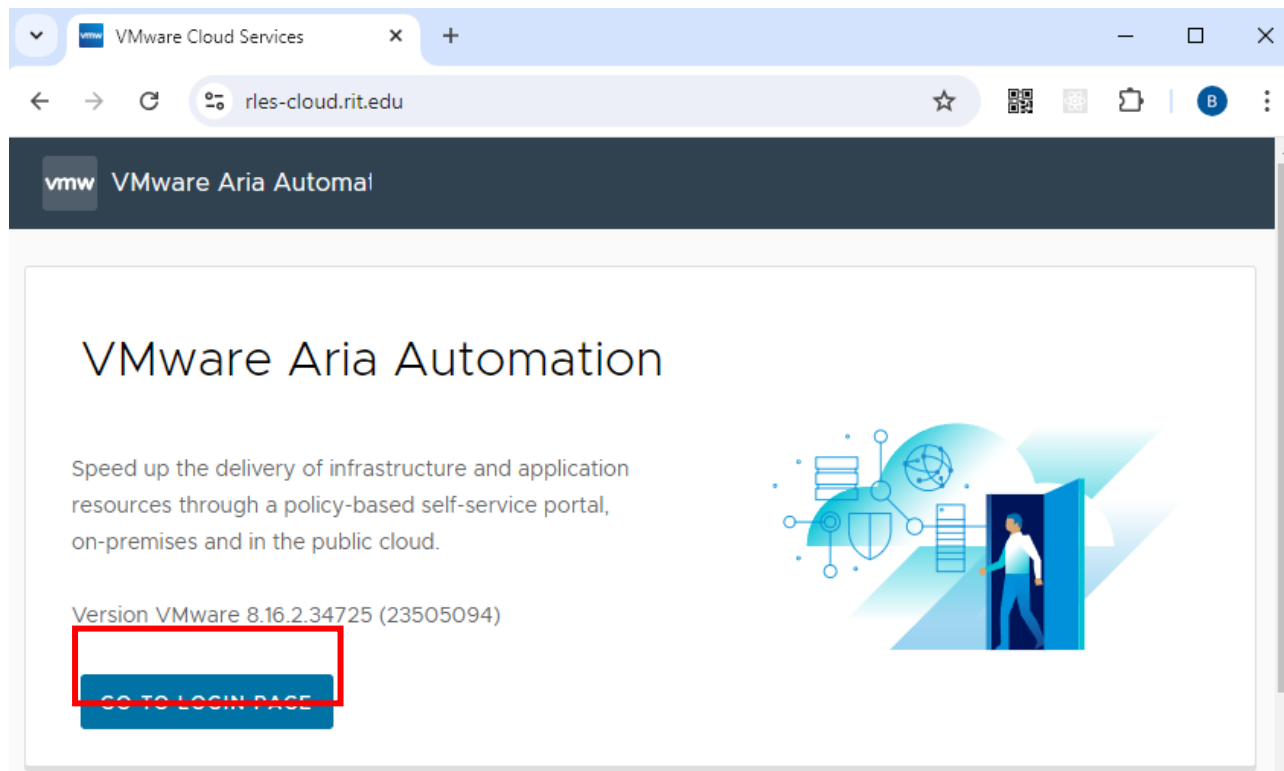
vmw VMware Cloud Services ×
+
rles-cloud.rit.edu
B

vmw VMware Aria Automat

VMware Aria Automation

Speed up the delivery of infrastructure and application resources through a policy-based self-service portal, on-premises and in the public cloud.

Version VMware 8.16.2.34725 (23505094)

GO TO LOGIN PAGE